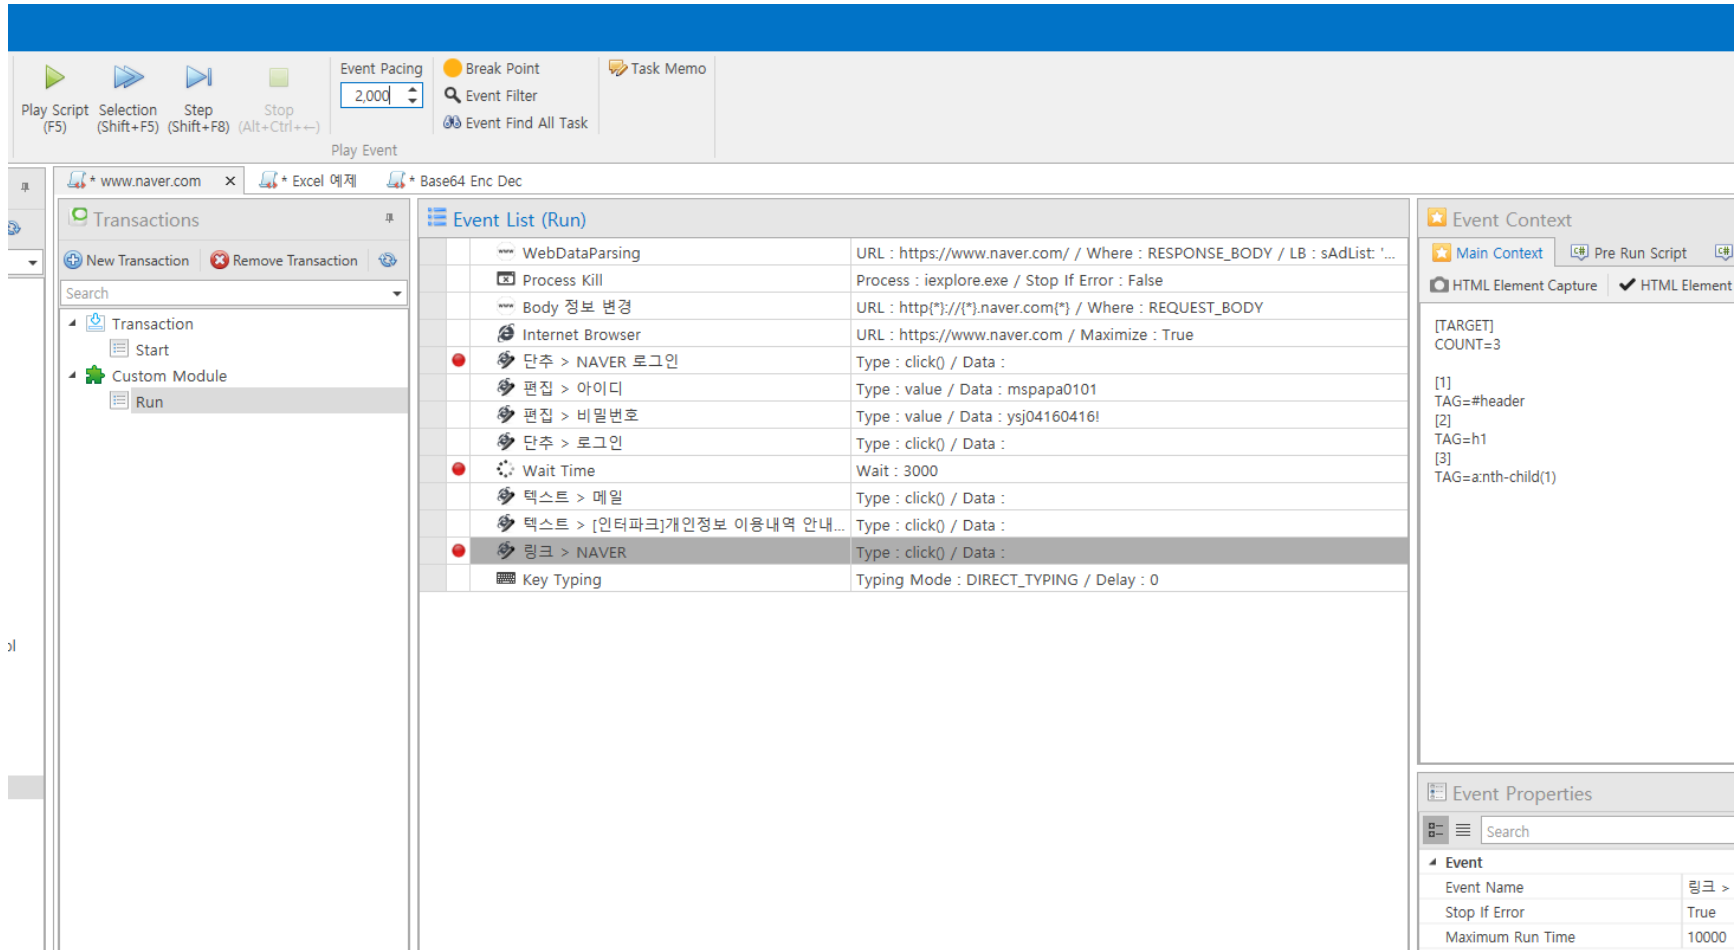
Play Script (F5) | Selection (Shift+F5) | Step (Shift+F8) | Stop (Alt+Ctrl+→)
Event Pacing
2,000
Play Event
Break Point
Event Filter
Event Find All Task
Task Memo

* www.naver.com ×
* Excel 예제
* Base64 Enc Dec

Transactions
New Transaction
Remove Transaction
Search
Transaction
Start
Custom Module
Run

Event List (Run)

| | Event | Detail |
|---|---|---|
| | WebDataParsing | URL : https://www.naver.com/ / Where : RESPONSE_BODY / LB : sAdList: '... |
| | Process Kill | Process : iexplore.exe / Stop If Error : False |
| | Body 정보 변경 | URL : http{*}://{*}.naver.com{*} / Where : REQUEST_BODY |
| | Internet Browser | URL : https://www.naver.com / Maximize : True |
| ● | 단추 > NAVER 로그인 | Type : click() / Data : |
| | 편집 > 아이디 | Type : value / Data : mspapa0101 |
| | 편집 > 비밀번호 | Type : value / Data : ysj04160416! |
| | 단추 > 로그인 | Type : click() / Data : |
| ● | Wait Time | Wait : 3000 |
| | 텍스트 > 메일 | Type : click() / Data : |
| | 텍스트 > [인터파크]개인정보 이용내역 안내... | Type : click() / Data : |
| ● | 링크 > NAVER | Type : click() / Data : |
| | Key Typing | Typing Mode : DIRECT_TYPING / Delay : 0 |

Event Context
Main Context
Pre Run Script
HTML Element Capture
HTML Element
[TARGET]
COUNT=3

[1]
TAG=#header
[2]
TAG=h1
[3]
TAG=a:nth-child(1)

Event Properties
Search
Event
| Event Name | 링크 > |
|---|---|
| Stop If Error | True |
| Maximum Run Time | 10000 |